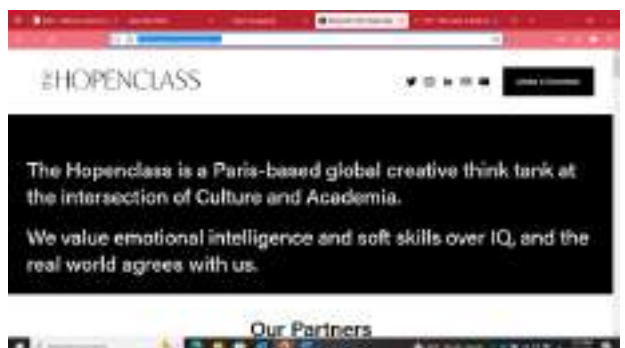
THEHOPENCLASS

The Hopenclass is a Paris-based global creative think tank at the intersection of Culture and Academia.

We value emotional intelligence and soft skills over IQ, and the real world agrees with us.

Our Partners